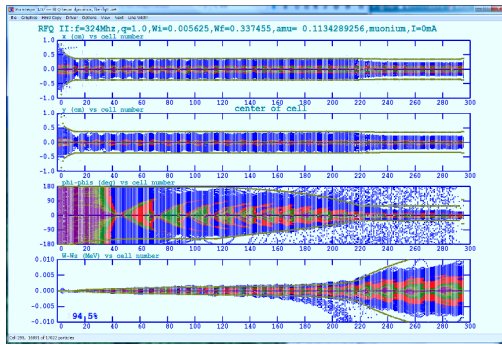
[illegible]
File Graphics Hard Copy Drive Options View Vault Line Width

RFQ II:f=324Mhz,q=1.0,Wi=0.005625,Wf=0.337455,amu= 0.1134289256,muonium,I=0mA

x (cm) vs cell number
1.0
0.5
0.0
-0.5
-1.0
0 20 40 60 80 100 120 140 160 180 200 220 240 260 280 300

y (cm) vs cell number
center of cell
1.0
0.5
0.0
-0.5
-1.0
0 20 40 60 80 100 120 140 160 180 200 220 240 260 280 300

phi-phis (deg) vs cell number
180
90
0
-90
-180
0 20 40 60 80 100 120 140 160 180 200 220 240 260 280 300

W-Ws (MeV) vs cell number
0.010
0.005
0.000
-0.005
-0.010
94.5%
0 20 40 60 80 100 120 140 160 180 200 220 240 260 280 300

Cell 295, 10001 of 10622 particles